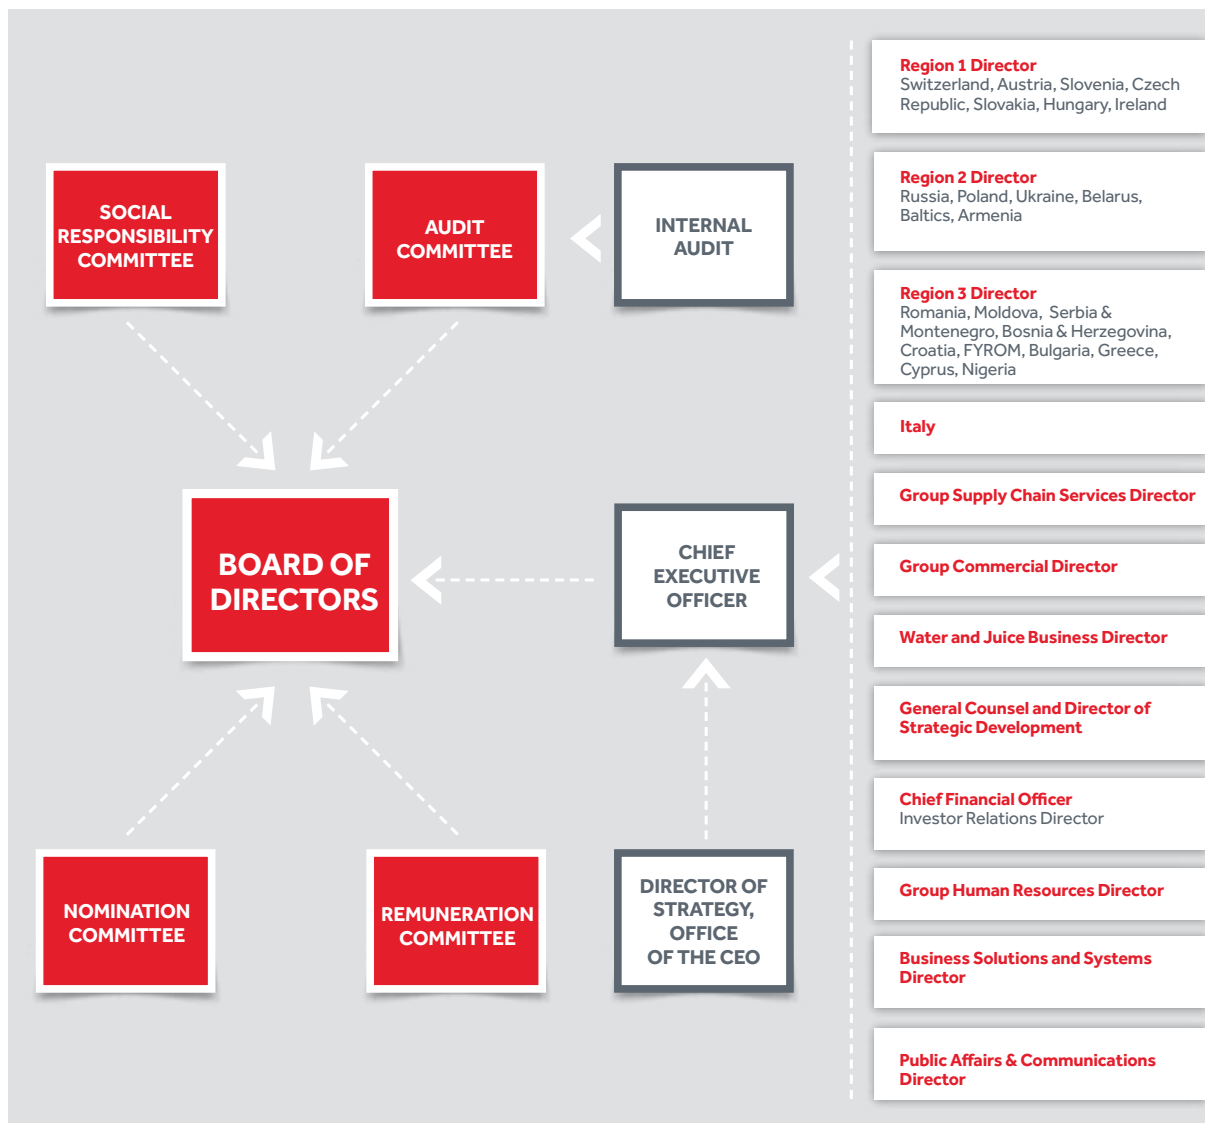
SOCIAL RESPONSIBILITY COMMITTEE

AUDIT COMMITTEE

INTERNAL AUDIT

BOARD OF DIRECTORS

CHIEF EXECUTIVE OFFICER

NOMINATION COMMITTEE

REMUNERATION COMMITTEE

DIRECTOR OF STRATEGY, OFFICE OF THE CEO

Region 1 Director
Switzerland, Austria, Slovenia, Czech Republic, Slovakia, Hungary, Ireland

Region 2 Director
Russia, Poland, Ukraine, Belarus, Baltics, Armenia

Region 3 Director
Romania, Moldova, Serbia & Montenegro, Bosnia & Herzegovina, Croatia, FYROM, Bulgaria, Greece, Cyprus, Nigeria

Italy

Group Supply Chain Services Director

Group Commercial Director

Water and Juice Business Director

General Counsel and Director of Strategic Development

Chief Financial Officer
Investor Relations Director

Group Human Resources Director

Business Solutions and Systems Director

Public Affairs & Communications Director